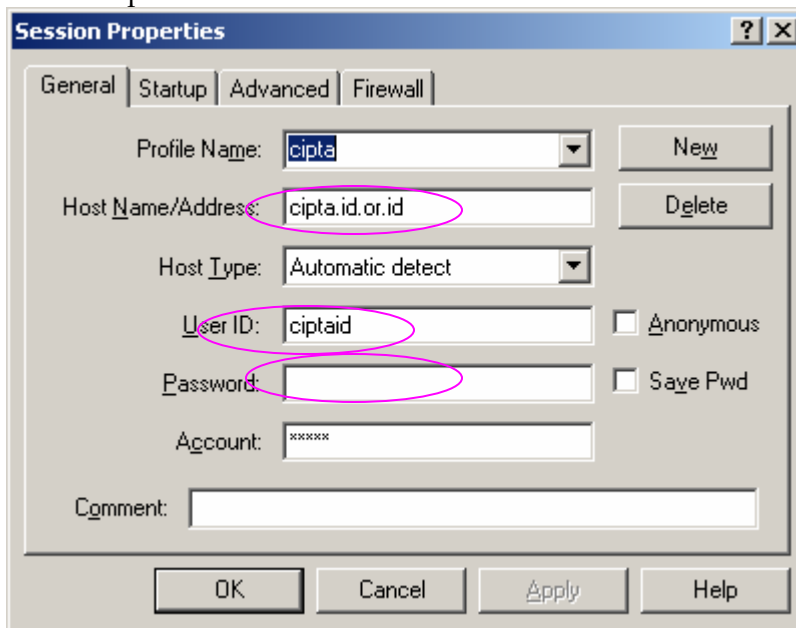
Session Properties

? X

General | Startup | Advanced | Firewall

Profile Name: cipta

New

Host Name/Address: cipta.id.or.id

Delete

Host Type: Automatic detect

User ID: ciptaid

Anonymous

Password:

Save Pwd

Account: *****

Comment:

OK | Cancel | Apply | Help